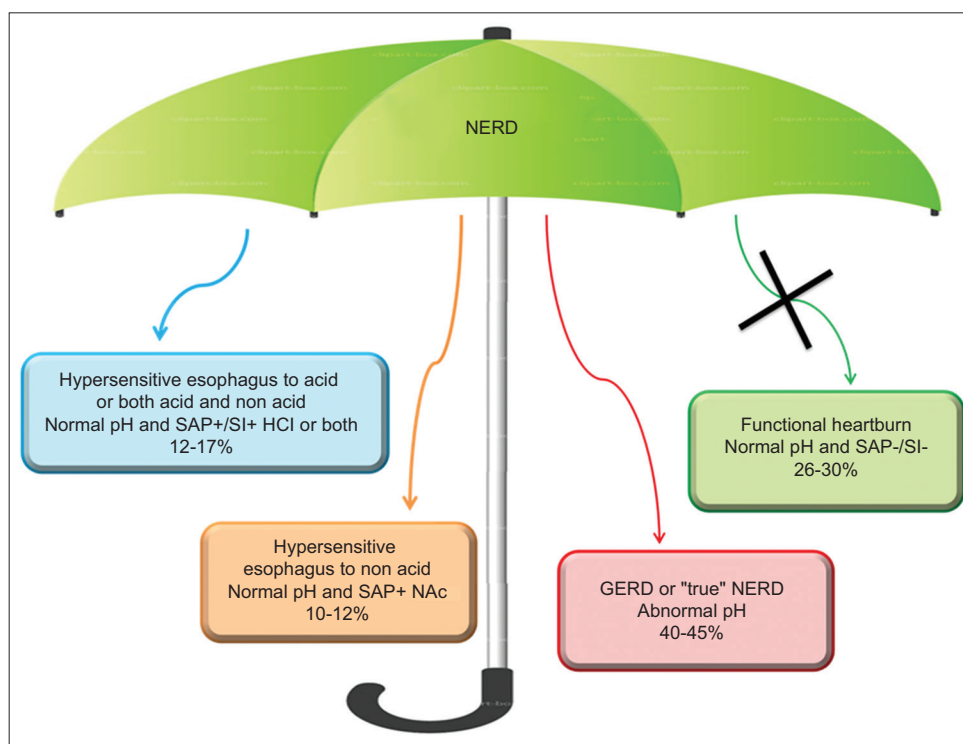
NERD

Hypersensitive esophagus to acid or both acid and non acid
Normal pH and SAP+/SI+ HCl or both
12-17%

Hypersensitive esophagus to non acid
Normal pH and SAP+ NAc
10-12%

GERD or "true" NERD
Abnormal pH
40-45%

Functional heartburn
Normal pH and SAP-/SI-
26-30%